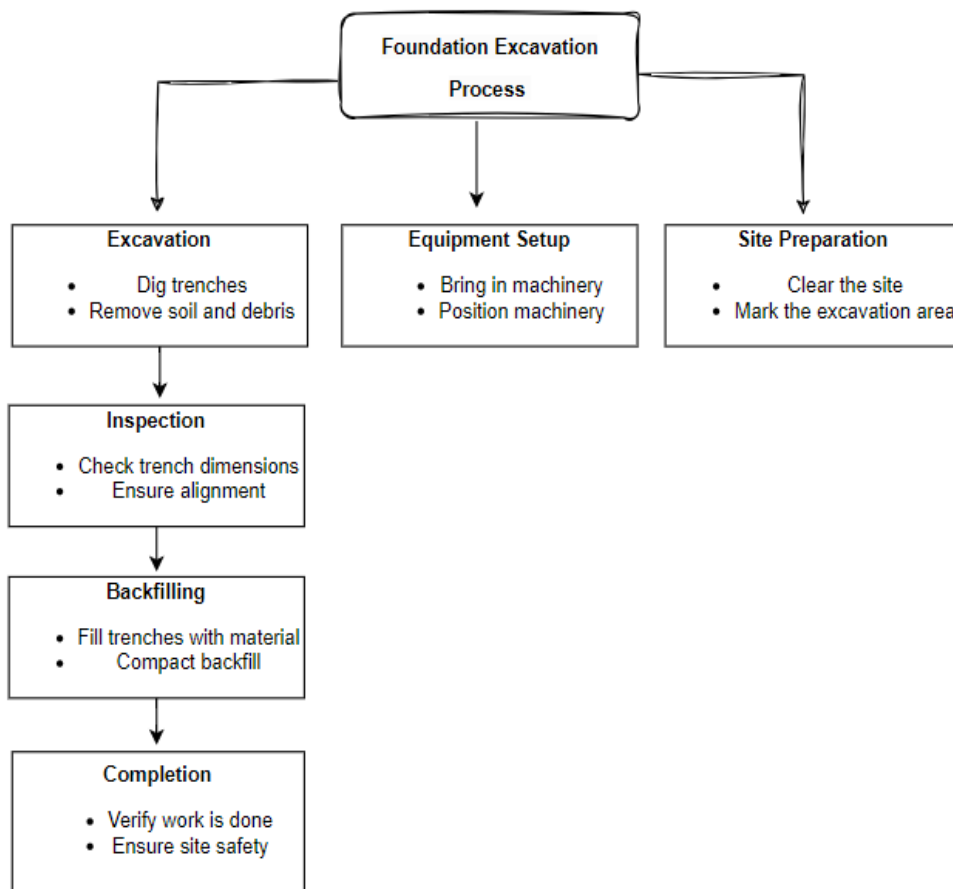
Foundation Excavation Process

Excavation
- Dig trenches
- Remove soil and debris

Equipment Setup
- Bring in machinery
- Position machinery

Site Preparation
- Clear the site
- Mark the excavation area

Inspection
- Check trench dimensions
- Ensure alignment

Backfilling
- Fill trenches with material
- Compact backfill

Completion
- Verify work is done
- Ensure site safety